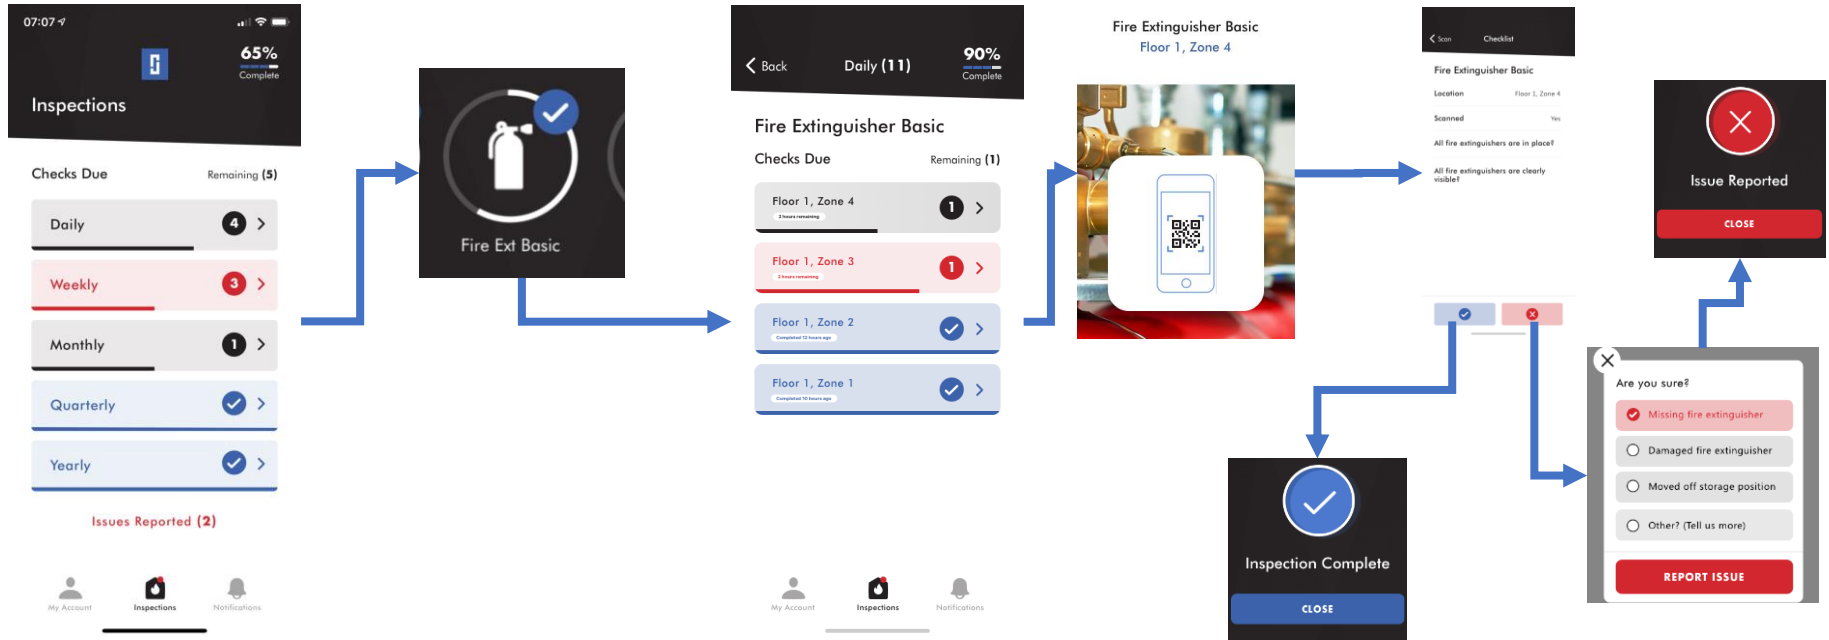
07:07

65%
Complete

Inspections

Checks Due
Remaining (5)

Daily 4 >
Weekly 3 >
Monthly 1 >
Quarterly >
Yearly >

Issues Reported (2)

My Account
Inspections
Notifications

Fire Ext Basic

< Back
Daily (11)
90%
Complete

Fire Extinguisher Basic

Checks Due
Remaining (1)

Floor 1, Zone 4
2 hours remaining
1 >

Floor 1, Zone 3
2 hours remaining
1 >

Floor 1, Zone 2
Completed 12 hours ago

Floor 1, Zone 1
Completed 10 hours ago

My Account
Inspections
Notifications

Fire Extinguisher Basic
Floor 1, Zone 4

< Scan
Checklist

Fire Extinguisher Basic

Location
Floor 1, Zone 4

Scanned
Yes

All fire extinguishers are in place?

All fire extinguishers are clearly visible?

Issue Reported

CLOSE

Inspection Complete

CLOSE

Are you sure?

Missing fire extinguisher

Damaged fire extinguisher

Moved off storage position

Other? (Tell us more)

REPORT ISSUE